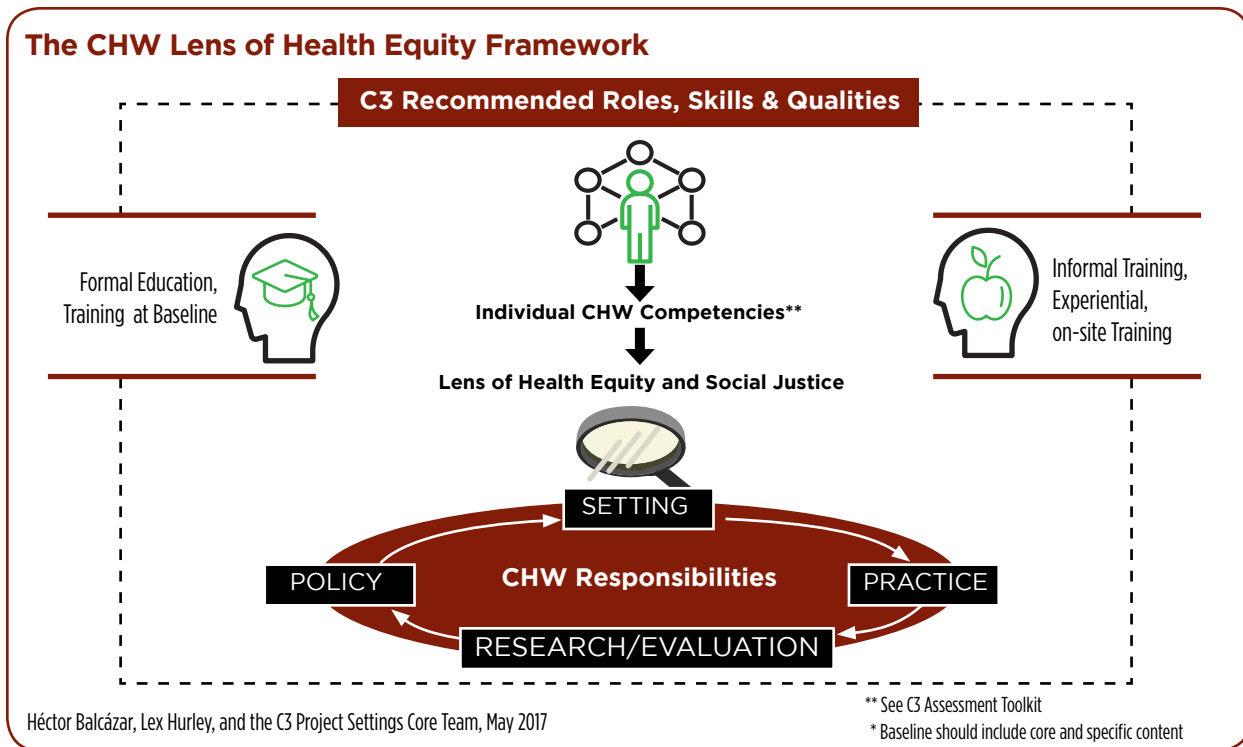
The CHW Lens of Health Equity Framework

C3 Recommended Roles, Skills & Qualities

Formal Education, Training at Baseline

Informal Training, Experiential, on-site Training

Individual CHW Competencies**

Lens of Health Equity and Social Justice

SETTING

POLICY

CHW Responsibilities

PRACTICE

RESEARCH/EVALUATION

Héctor Balcázar, Lex Hurley, and the C3 Project Settings Core Team, May 2017

** See C3 Assessment Toolkit

* Baseline should include core and specific content